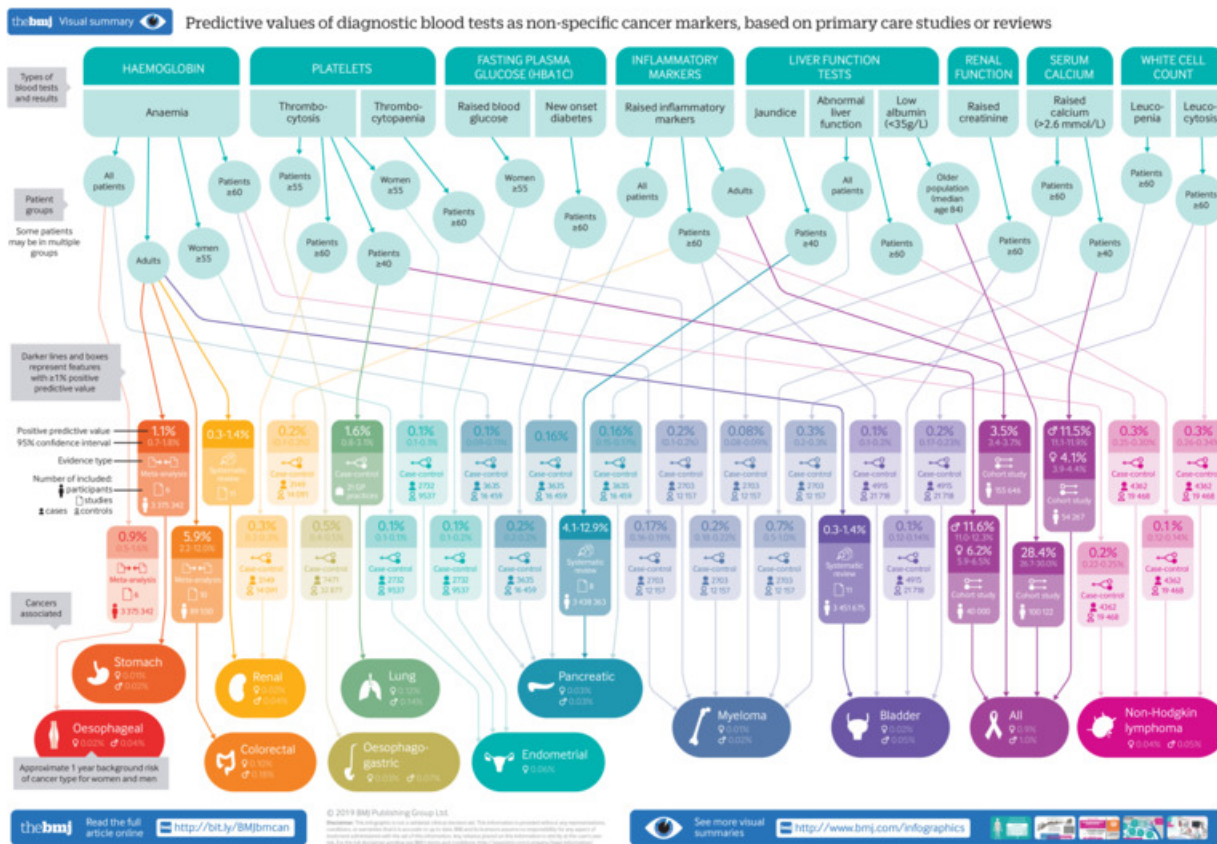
thebmj Visual summary

Predictive values of diagnostic blood tests as non-specific cancer markers, based on primary care studies or reviews

Types of blood tests and results

HAEMOGLOBIN
Anaemia

PLATELETS
Thrombocytosis
Thrombocytopaenia

FASTING PLASMA GLUCOSE (HBA1C)
Raised blood glucose
New onset diabetes

INFLAMMATORY MARKERS
Raised inflammatory markers

LIVER FUNCTION TESTS
Jaundice
Abnormal liver function
Low albumin (<35g/L)

RENAL FUNCTION
Raised creatinine

SERUM CALCIUM
Raised calcium (>2.6 mmol/L)

WHITE CELL COUNT
Leucopenia
Leucocytosis

Patient groups
Some patients may be in multiple groups

All patients
Adults
Women ≥55
Patients ≥60
Patients ≥55
Patients ≥60
Patients ≥40
Women ≥55
Patients ≥60
Women ≥55
Patients ≥60
All patients
Adults
Patients ≥60
Patients ≥40
All patients
Patients ≥60
Older population (median age 84)
Patients ≥60
Patients ≥60
Patients ≥40
Patients ≥60
Patients ≥60

Darker lines and boxes represent features with ≥1% positive predictive value

Positive predictive value
95% confidence interval
Evidence type
Number of included: participants studies
cases controls

1.1% 0.7-1.8% Meta-analysis 6 3 375 342
0.3-1.4% Systematic review 11
0.2% Case-control 2149 14 091
1.6% Case-control 21 GP practices
0.1% Case-control 2732 9537
0.1% Case-control 3635 16 459
0.16% Case-control 3635 16 459
0.16% Case-control 3635 16 459
0.2% Case-control 2703 12 157
0.08% Case-control 2703 12 157
0.3% Case-control 2703 12 157
0.1% Case-control 4915 21 718
0.2% Case-control 4915 21 718
3.5% 3.4-3.7% Cohort study 155 646
♂ 11.5% 11.1-11.9% ♀ 4.1% 3.9-4.4% Cohort study 54 267
0.3% Case-control 4362 19 468
0.3% Case-control 4362 19 468

0.9% Meta-analysis 6 3 375 342
5.9% Meta-analysis 10 89 590
0.3% Case-control 2149 14 091
0.5% Case-control 7471 32 877
0.1% Case-control 2732 9537
0.1% Case-control 2732 9537
0.2% Case-control 3635 16 459
4.1-12.9% Systematic review 8 3 438 363
0.17% Case-control 2703 12 157
0.2% Case-control 2703 12 157
0.7% Case-control 2703 12 157
0.3-1.4% Systematic review 11 3 451 675
0.1% Case-control 4915 21 718
♂ 11.6% 11.0-12.3% ♀ 6.2% 5.9-6.5% Cohort study 40 000
28.4% 26.7-30.0% Cohort study 100 122
0.2% Case-control 4362 19 468
0.1% Case-control 4362 19 468

Cancers associated

Stomach
Oesophageal
Renal
Colorectal
Lung
Oesophago-gastric
Pancreatic
Endometrial
Myeloma
Bladder
All
Non-Hodgkin lymphoma

Approximate 1 year background risk of cancer type for women and men

thebmj Read the full article online http://bit.ly/BMJbmcan
© 2019 BMJ Publishing Group Ltd.
See more visual summaries http://www.bmj.com/infographics